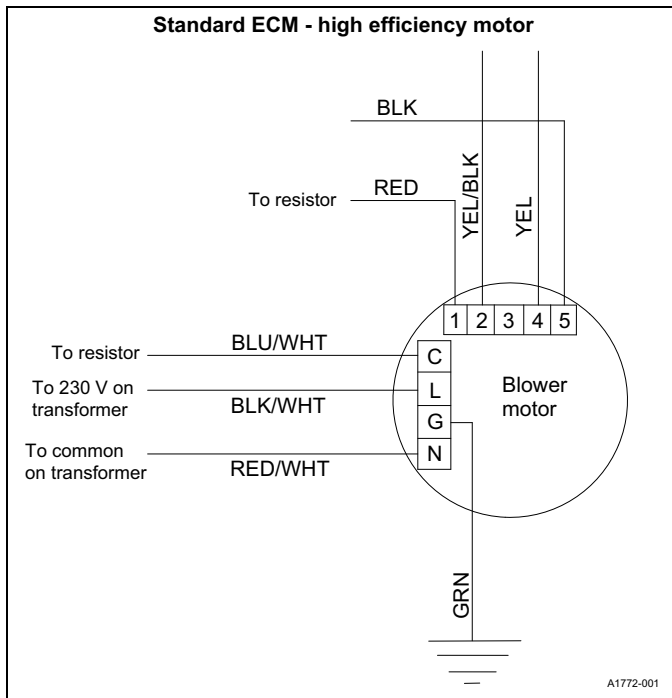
Standard ECM - high efficiency motor

BLK

To resistor RED

YEL/BLK

YEL

1 2 3 4 5

To resistor BLU/WHT C

To 230 V on transformer BLK/WHT L

Blower motor

G

To common on transformer RED/WHT N

GRN

A1772-001